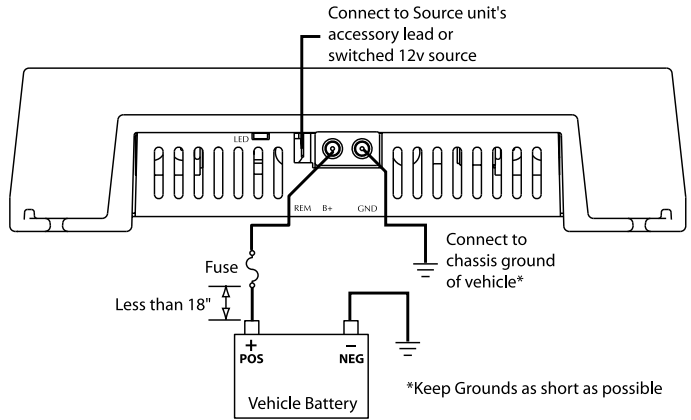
Connect to Source unit's accessory lead or switched 12v source

LED

REM B+ GND

Connect to chassis ground of vehicle*

Fuse

Less than 18"

+
POS

–
NEG

Vehicle Battery

*Keep Grounds as short as possible